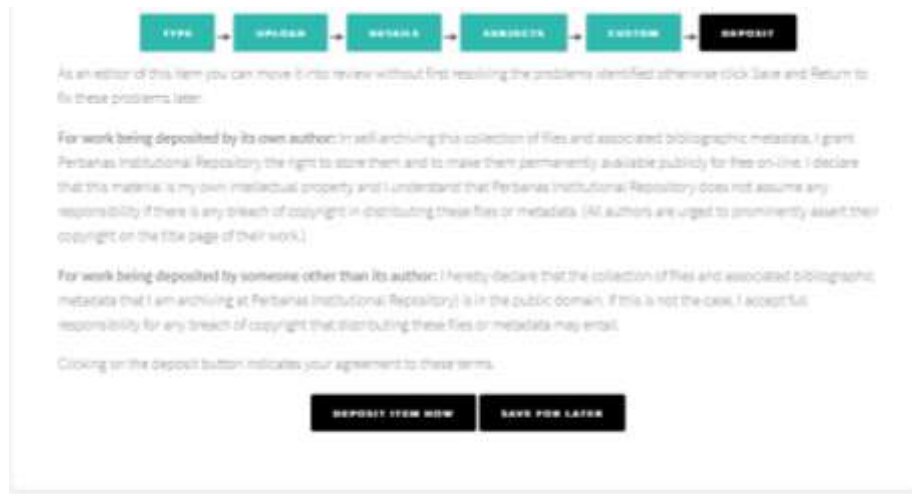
TYPE → UPLOAD → DETAILS → SUBJECTS → CUSTOM → DEPOSIT

As an editor of this item you can move it into review without first resolving the problems identified otherwise click Save and Return to fix these problems later.

For work being deposited by its own author: In self archiving this collection of files and associated bibliographic metadata, I grant Perbanas Institutional Repository the right to store them and to make them permanently available publicly for free on-line. I declare that this material is my own intellectual property and I understand that Perbanas Institutional Repository does not assume any responsibility if there is any breach of copyright in distributing these files or metadata. (All authors are urged to prominently assert their copyright on the title page of their work.)

For work being deposited by someone other than its author: I hereby declare that the collection of files and associated bibliographic metadata that I am archiving at Perbanas Institutional Repository) is in the public domain. If this is not the case, I accept full responsibility for any breach of copyright that distributing these files or metadata may entail.

Clicking on the deposit button indicates your agreement to these terms.

DEPOSIT ITEM NOW
SAVE FOR LATER